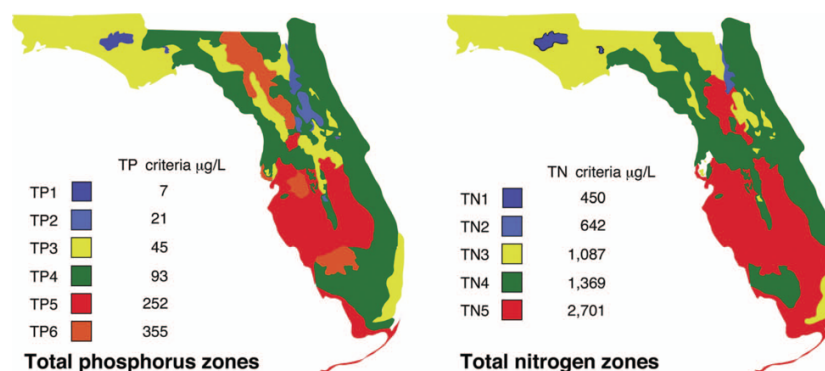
TP criteria µg/L

| | |
|---|---|
| TP1 | 7 |
| TP2 | 21 |
| TP3 | 45 |
| TP4 | 93 |
| TP5 | 252 |
| TP6 | 355 |

Total phosphorus zones

TN criteria µg/L

| | |
|---|---|
| TN1 | 450 |
| TN2 | 642 |
| TN3 | 1,087 |
| TN4 | 1,369 |
| TN5 | 2,701 |

Total nitrogen zones